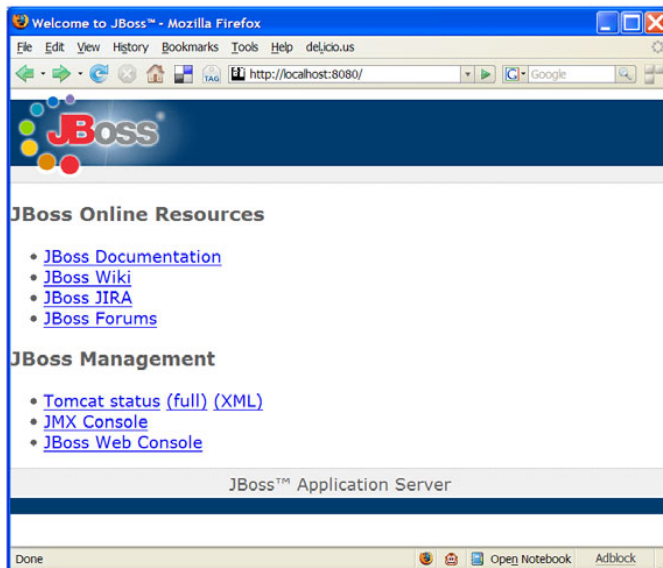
Welcome to JBoss™ - Mozilla Firefox

File Edit View History Bookmarks Tools Help del.icio.us

TAG http://localhost:8080/ Google

JBoss

JBoss Online Resources

- JBoss Documentation
- JBoss Wiki
- JBoss JIRA
- JBoss Forums

JBoss Management

- Tomcat status (full) (XML)
- JMX Console
- JBoss Web Console

JBoss™ Application Server

Done Open Notebook Adblock